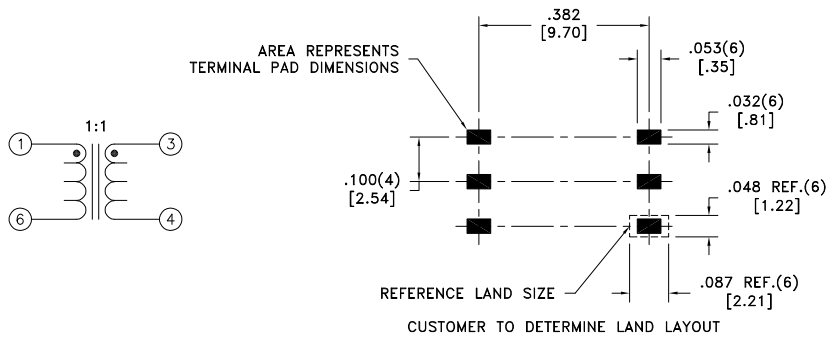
1:1

1

3

6

4

AREA REPRESENTS TERMINAL PAD DIMENSIONS

.382
[9.70]

.053(6)
[.35]

.032(6)
[.81]

.100(4)
[2.54]

.048 REF.(6)
[1.22]

REFERENCE LAND SIZE

.087 REF.(6)
[2.21]

CUSTOMER TO DETERMINE LAND LAYOUT